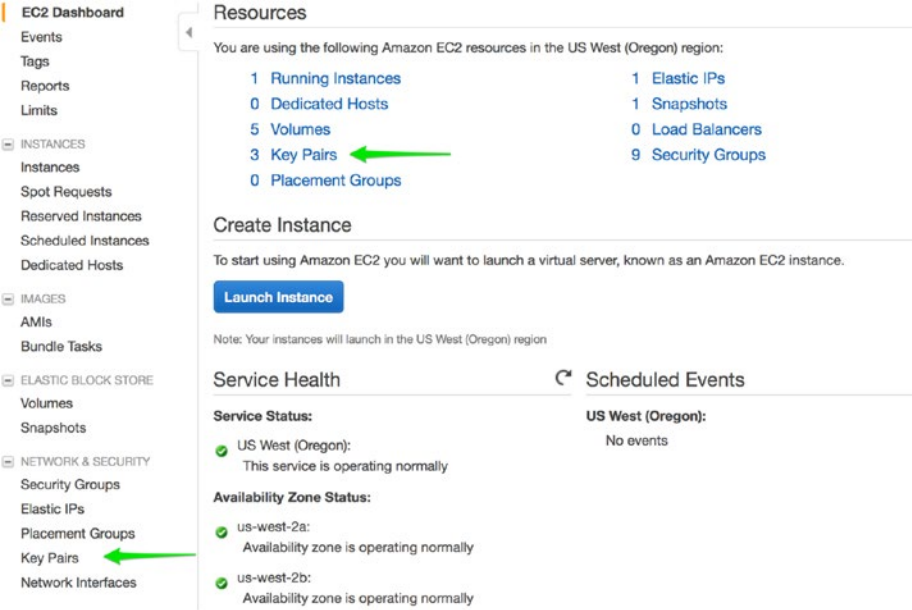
EC2 Dashboard
Events
Tags
Reports
Limits

INSTANCES
Instances
Spot Requests
Reserved Instances
Scheduled Instances
Dedicated Hosts

IMAGES
AMIs
Bundle Tasks

ELASTIC BLOCK STORE
Volumes
Snapshots

NETWORK & SECURITY
Security Groups
Elastic IPs
Placement Groups
Key Pairs
Network Interfaces

Resources

You are using the following Amazon EC2 resources in the US West (Oregon) region:

1 Running Instances
0 Dedicated Hosts
5 Volumes
3 Key Pairs
0 Placement Groups

1 Elastic IPs
1 Snapshots
0 Load Balancers
9 Security Groups

Create Instance

To start using Amazon EC2 you will want to launch a virtual server, known as an Amazon EC2 instance.

Launch Instance

Note: Your instances will launch in the US West (Oregon) region

Service Health

Service Status:

US West (Oregon):
This service is operating normally

Availability Zone Status:

us-west-2a:
Availability zone is operating normally

us-west-2b:
Availability zone is operating normally

Scheduled Events

US West (Oregon):
No events